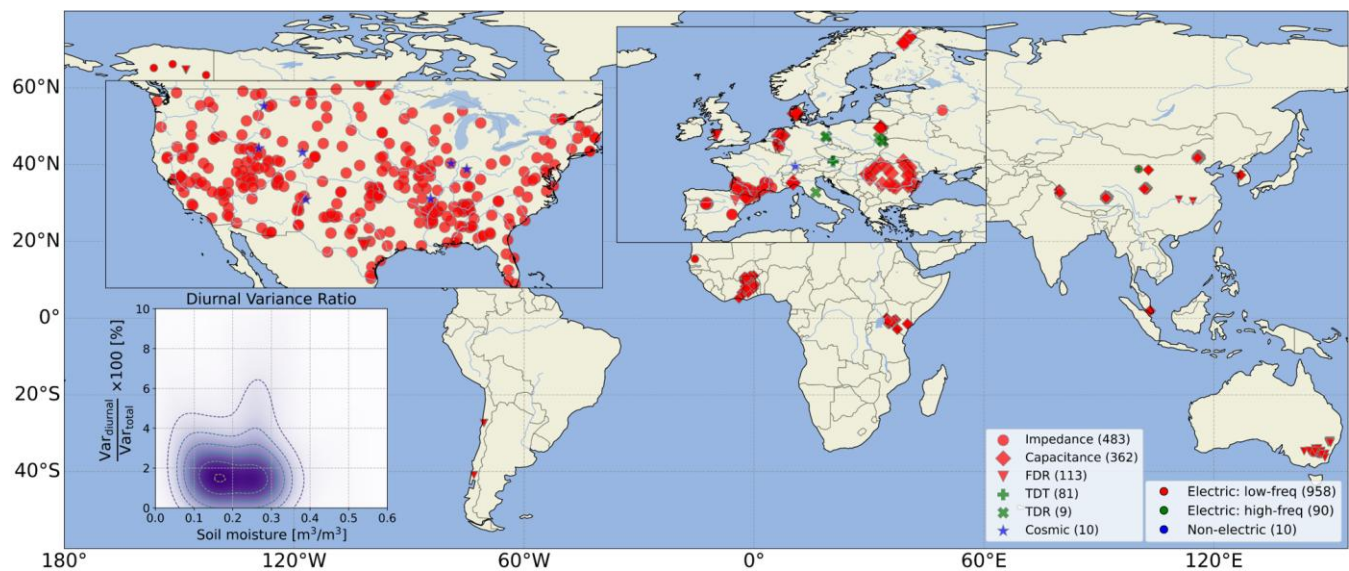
60°N
40°N
20°N
0°
20°S
40°S
180°
120°W
60°W
0°
60°E
120°E

Diurnal Variance Ratio
$\frac{Var_{diurnal}}{Var_{total}} \times 100$ [%]
10
8
6
4
2
0
0.0
0.1
0.2
0.3
0.4
0.5
0.6
Soil moisture [m$^3$/m$^3$]

Impedance (483)
Capacitance (362)
FDR (113)
TDT (81)
TDR (9)
Cosmic (10)

Electric: low-freq (958)
Electric: high-freq (90)
Non-electric (10)